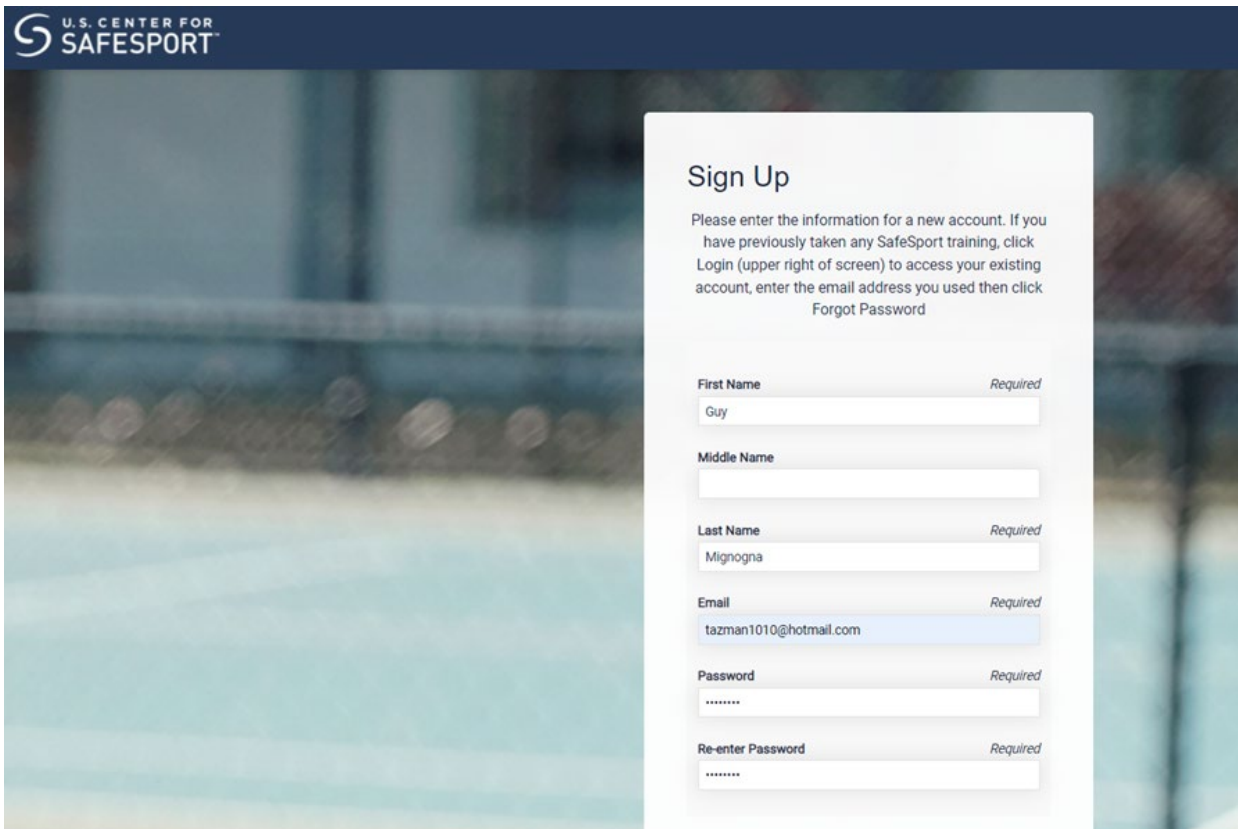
U.S. CENTER FOR SAFESPORT™

Sign Up

Please enter the information for a new account. If you have previously taken any SafeSport training, click Login (upper right of screen) to access your existing account, enter the email address you used then click Forgot Password

First Name Required
Guy

Middle Name

Last Name Required
Mignogna

Email Required
tazman1010@hotmail.com

Password Required
•••••••••

Re-enter Password Required
•••••••••